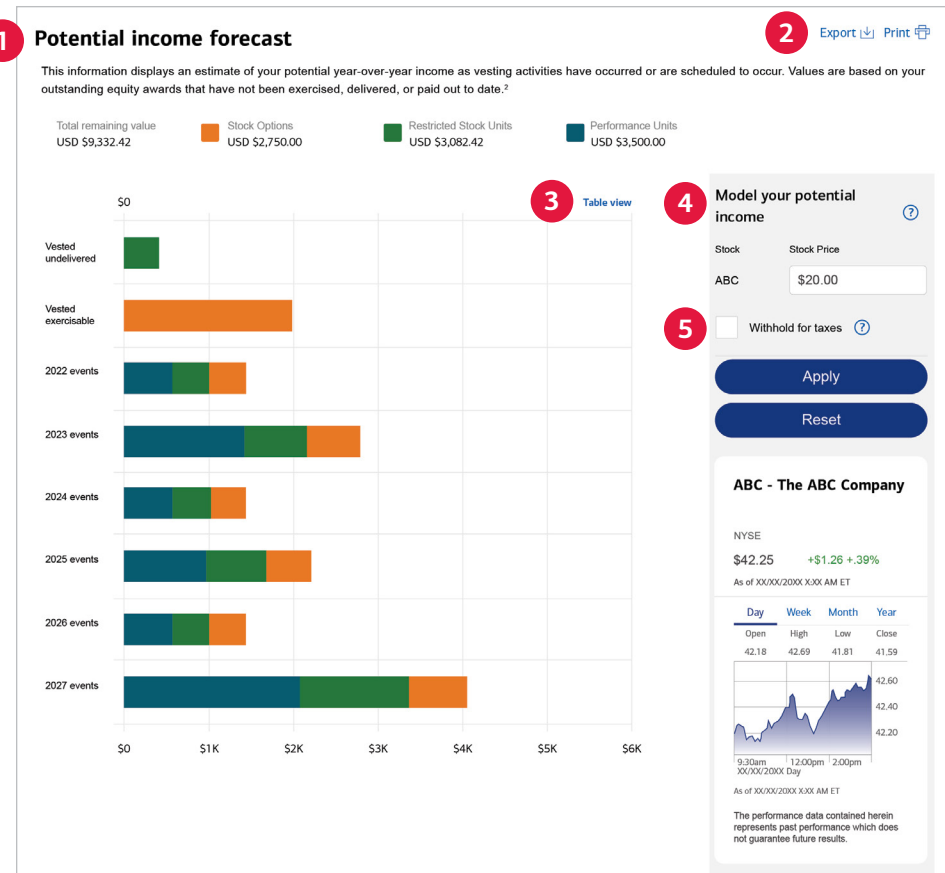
1 Potential income forecast

2 Export Print

This information displays an estimate of your potential year-over-year income as vesting activities have occurred or are scheduled to occur. Values are based on your outstanding equity awards that have not been exercised, delivered, or paid out to date.²

Total remaining value USD $9,332.42
Stock Options USD $2,750.00
Restricted Stock Units USD $3,082.42
Performance Units USD $3,500.00

$0

3 Table view

Vested undelivered
Vested exercisable
2022 events
2023 events
2024 events
2025 events
2026 events
2027 events

$0 $1K $2K $3K $4K $5K $6K

4 Model your potential income ?

Stock Stock Price
ABC $20.00

5 Withhold for taxes ?

Apply
Reset

ABC - The ABC Company

NYSE
$42.25 +$1.26 +.39%
As of XX/XX/20XX X:XX AM ET

Day Week Month Year

| Open | High | Low | Close |
|---|---|---|---|
| 42.18 | 42.69 | 41.81 | 41.59 |

42.60
42.40
42.20

9:30am XX/XX/20XX Day 12:00pm 2:00pm

As of XX/XX/20XX X:XX AM ET

The performance data contained herein represents past performance which does not guarantee future results.